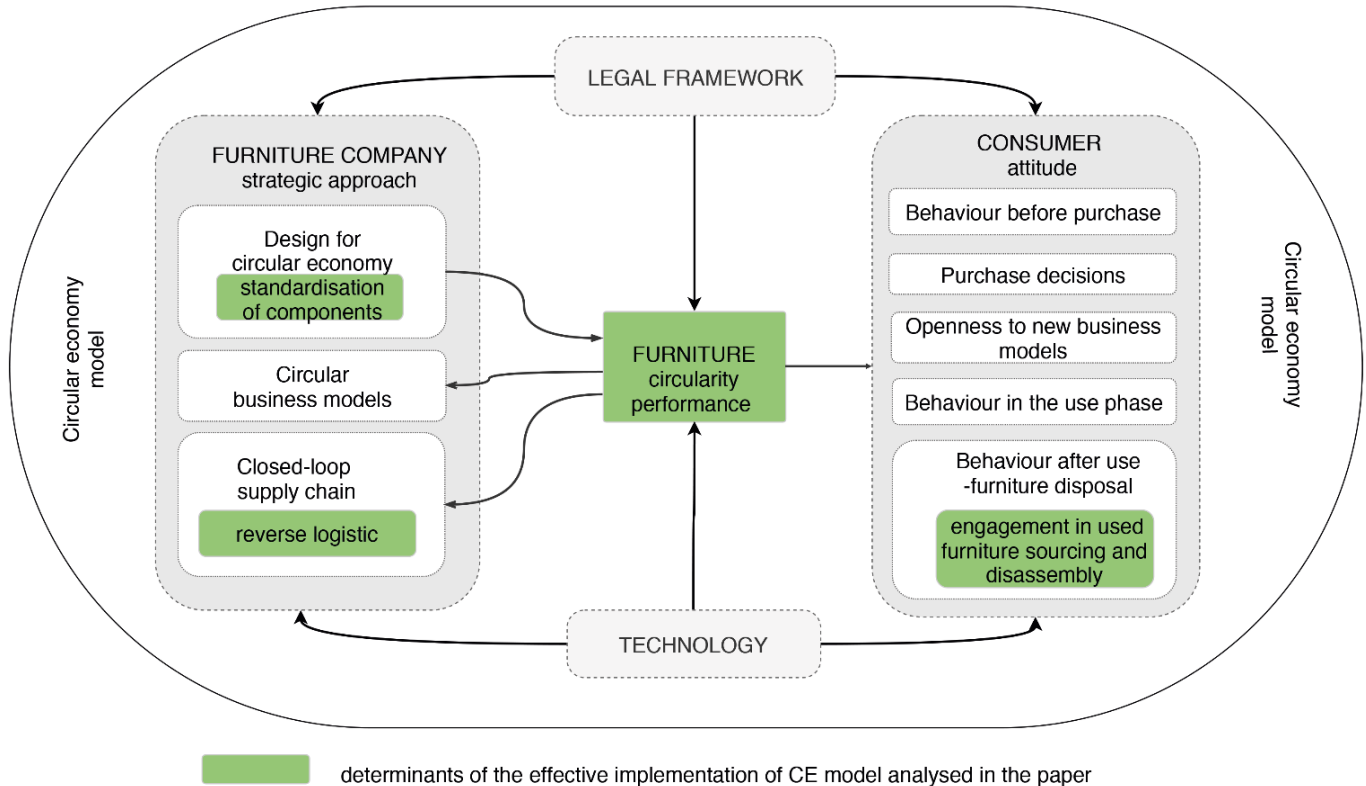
LEGAL FRAMEWORK

FURNITURE COMPANY
strategic approach

Design for circular economy

standardisation of components

Circular business models

Closed-loop supply chain

reverse logistic

FURNITURE
circularity performance

CONSUMER
attitude

Behaviour before purchase

Purchase decisions

Openness to new business models

Behaviour in the use phase

Behaviour after use -furniture disposal

engagement in used furniture sourcing and disassembly

Circular economy model

Circular economy model

TECHNOLOGY

determinants of the effective implementation of CE model analysed in the paper